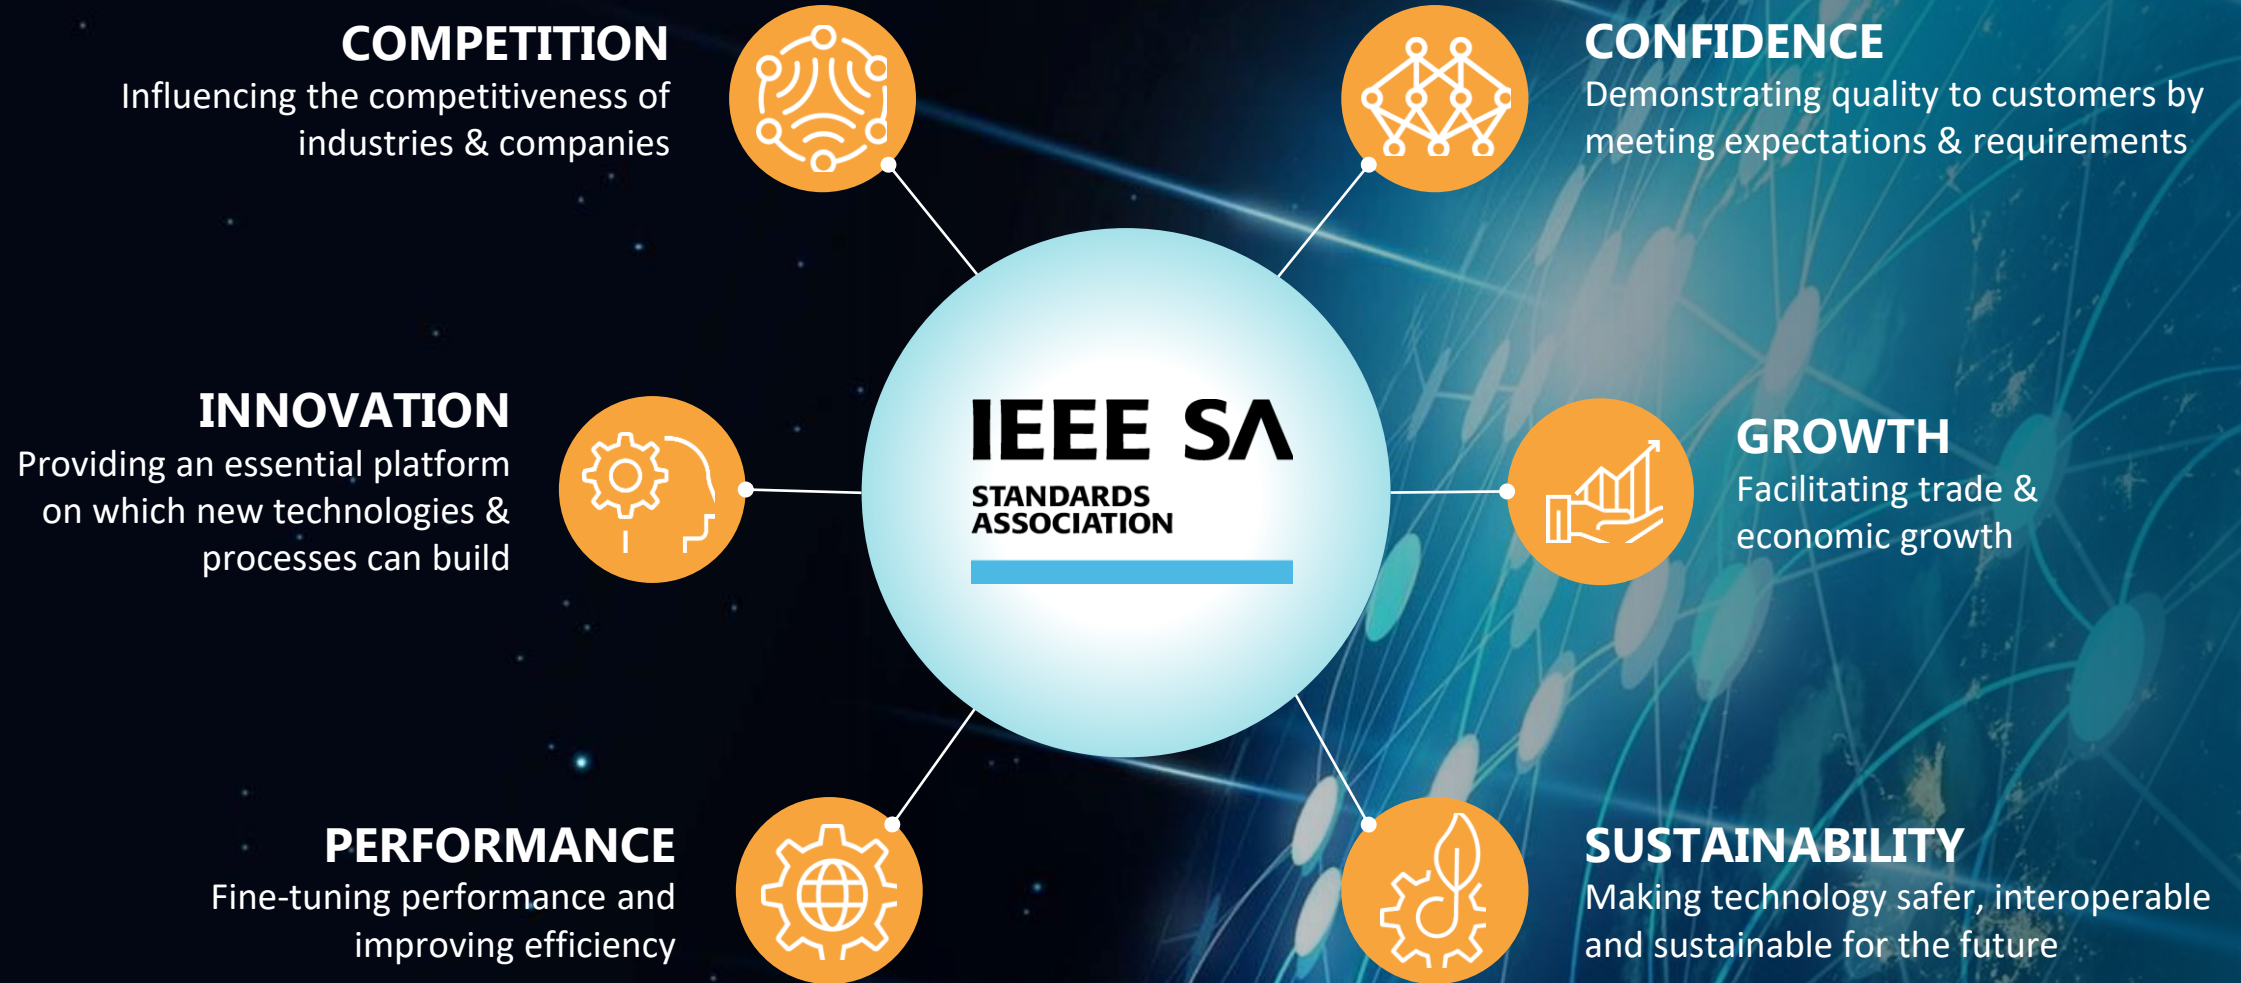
COMPETITION
Influencing the competitiveness of industries & companies

CONFIDENCE
Demonstrating quality to customers by meeting expectations & requirements

INNOVATION
Providing an essential platform on which new technologies & processes can build

IEEE SA
STANDARDS ASSOCIATION

GROWTH
Facilitating trade & economic growth

PERFORMANCE
Fine-tuning performance and improving efficiency

SUSTAINABILITY
Making technology safer, interoperable and sustainable for the future